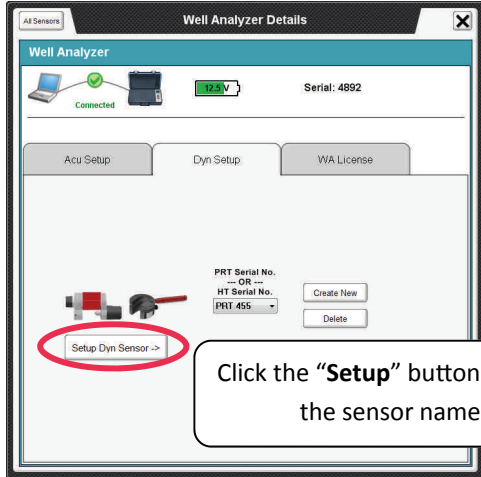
All Sensors

Well Analyzer Details

Well Analyzer

Connected

12.5 V

Serial: 4892

Acu Setup

Dyn Setup

WA License

PRT Serial No.
--- OR ---
HT Serial No.

PRT 455

Create New

Delete

Setup Dyn Sensor ->

Click the "**Setup**" button

the sensor name